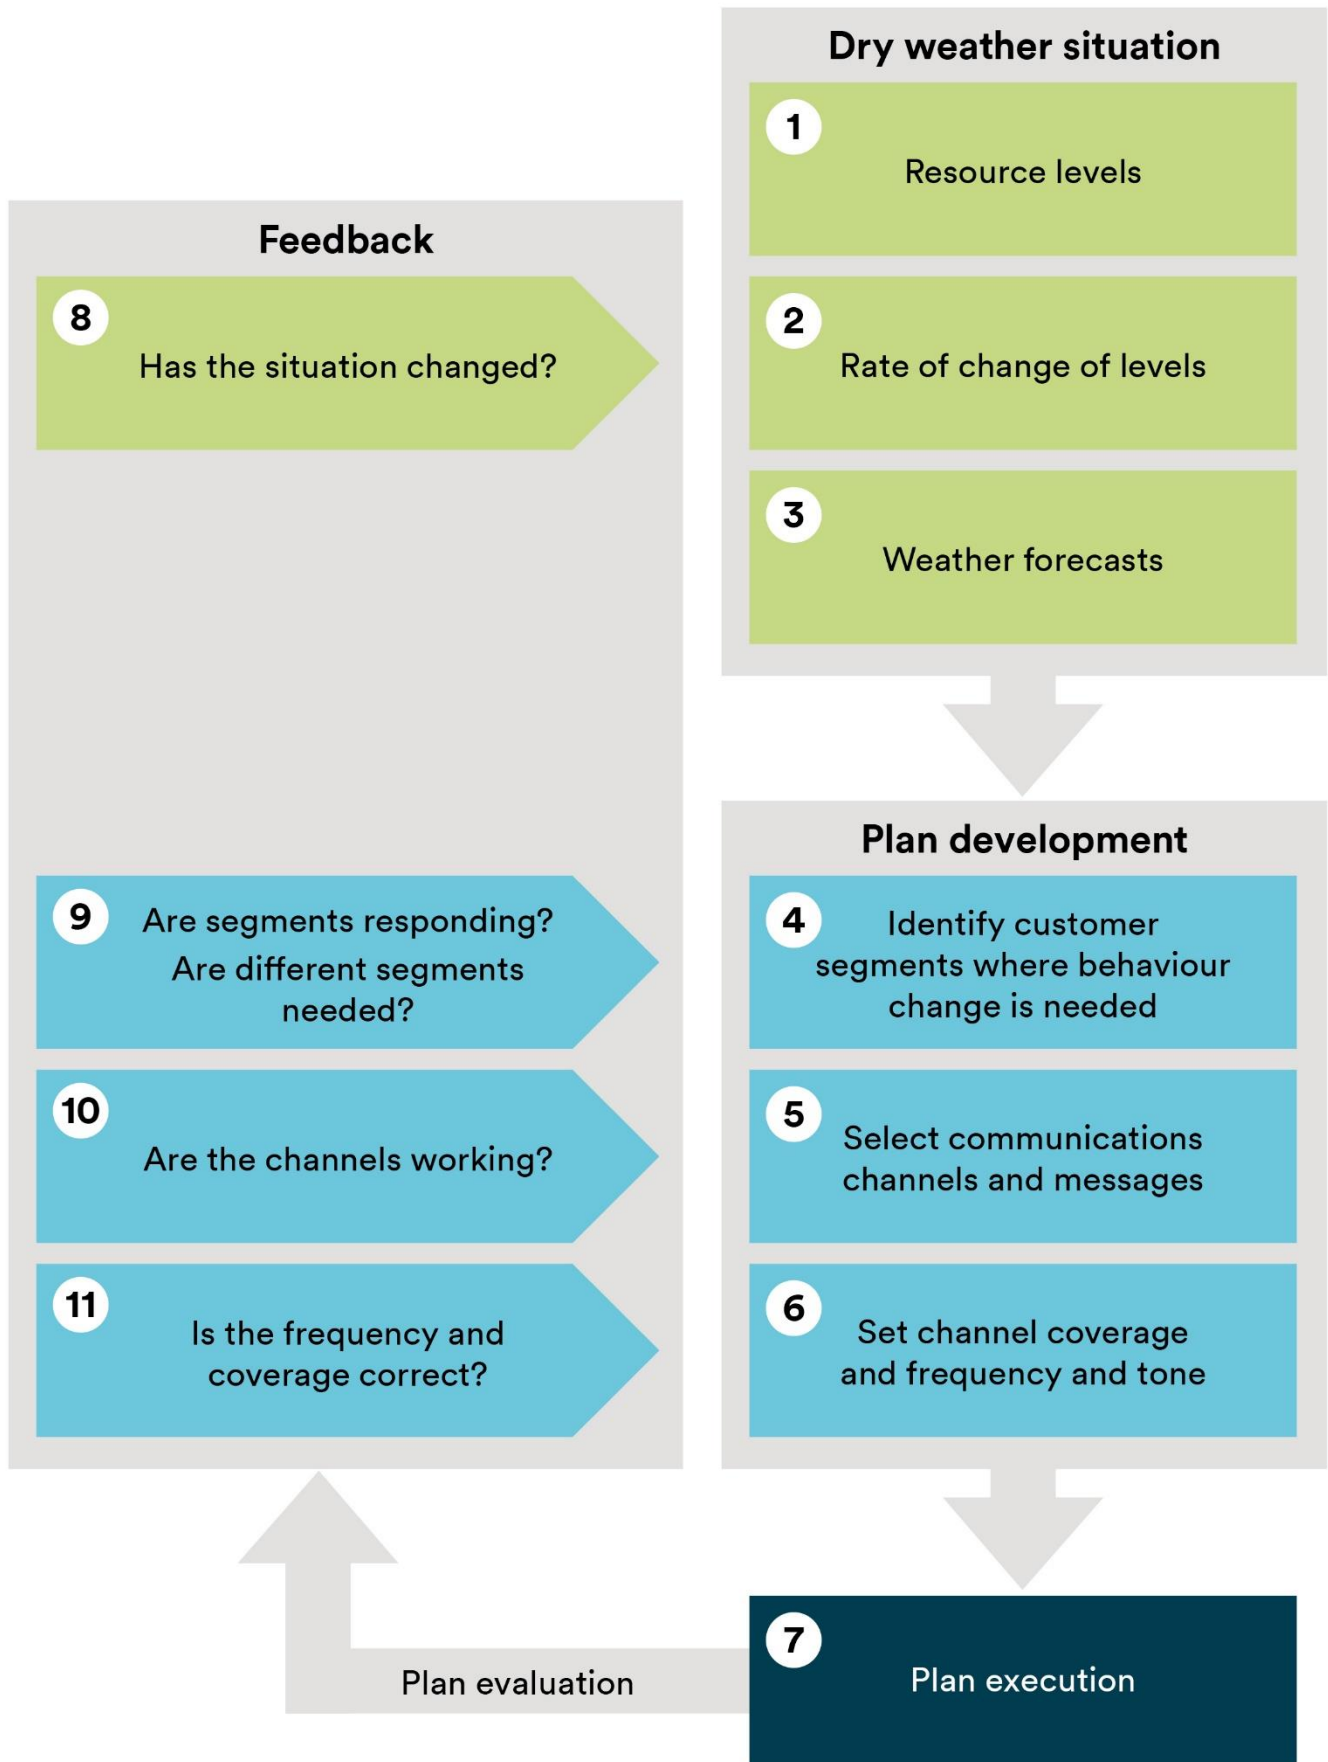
Dry weather situation

1 Resource levels

2 Rate of change of levels

3 Weather forecasts

Feedback

8 Has the situation changed?

9 Are segments responding? Are different segments needed?

10 Are the channels working?

11 Is the frequency and coverage correct?

Plan development

4 Identify customer segments where behaviour change is needed

5 Select communications channels and messages

6 Set channel coverage and frequency and tone

7 Plan execution

Plan evaluation